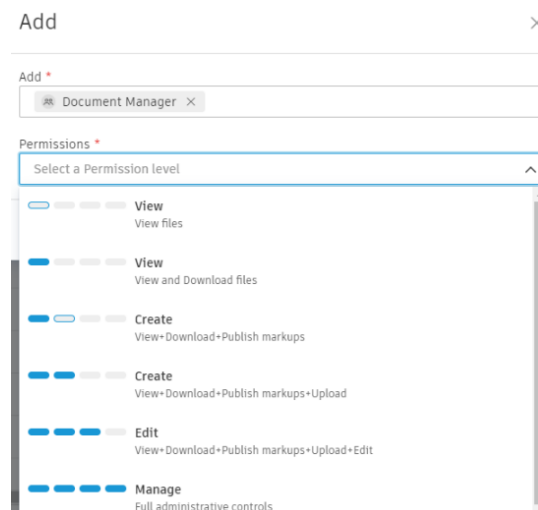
Add

Add *

Document Manager ×

Permissions *

Select a Permission level

View
View files

View
View and Download files

Create
View+Download+Publish markups

Create
View+Download+Publish markups+Upload

Edit
View+Download+Publish markups+Upload+Edit

Manage
Full administrative controls